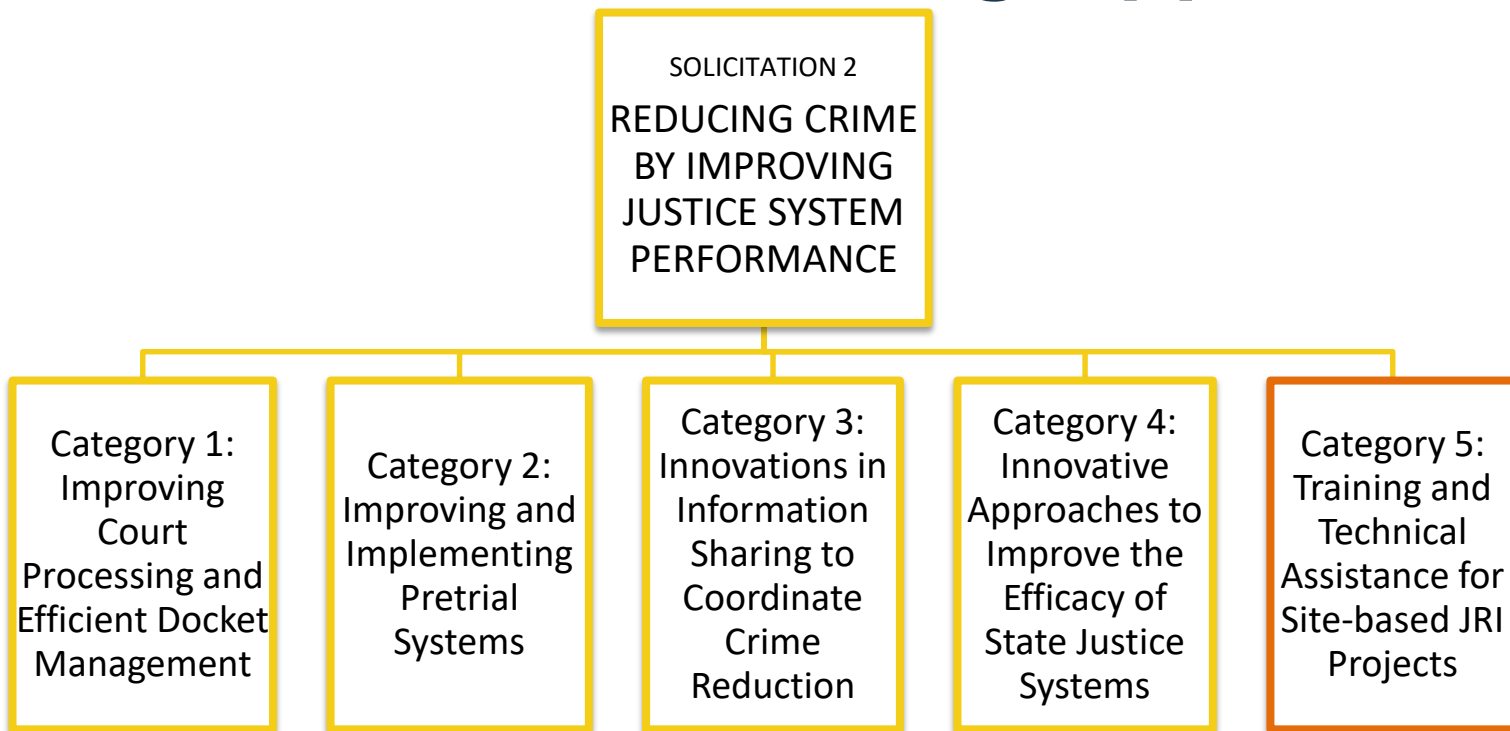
SOLICITATION 2

REDUCING CRIME BY IMPROVING JUSTICE SYSTEM PERFORMANCE

Category 1: Improving Court Processing and Efficient Docket Management

Category 2: Improving and Implementing Pretrial Systems

Category 3: Innovations in Information Sharing to Coordinate Crime Reduction

Category 4: Innovative Approaches to Improve the Efficacy of State Justice Systems

Category 5: Training and Technical Assistance for Site-based JRI Projects